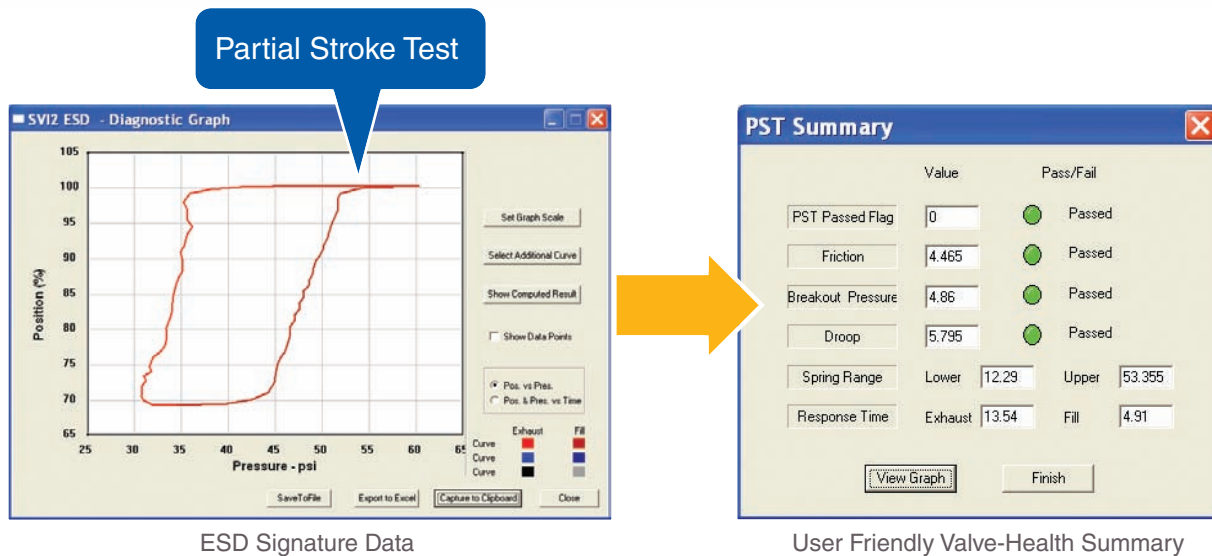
Partial Stroke Test

SVI2 ESD - Diagnostic Graph

105
100
95
90
85
80
75
70
65

Position (%)

25 30 35 40 45 50 55 60 65

Pressure - psi

Set Graph Scale

Select Additional Curve

Show Computed Result

Show Data Points

Pos. vs Pres.

Pos. & Pres. vs Time

Exhaust Fill

Curve
Curve
Curve

SaveToFile

Export to Excel

Capture to Clipboard

Close

ESD Signature Data

PST Summary

| | Value | Pass/Fail |
|---|---|---|
| PST Passed Flag | 0 | Passed |
| Friction | 4.465 | Passed |
| Breakout Pressure | 4.86 | Passed |
| Droop | 5.795 | Passed |

| | | | | |
|---|---|---|---|---|
| Spring Range | Lower | 12.29 | Upper | 53.355 |
| Response Time | Exhaust | 13.54 | Fill | 4.91 |

View Graph

Finish

User Friendly Valve-Health Summary